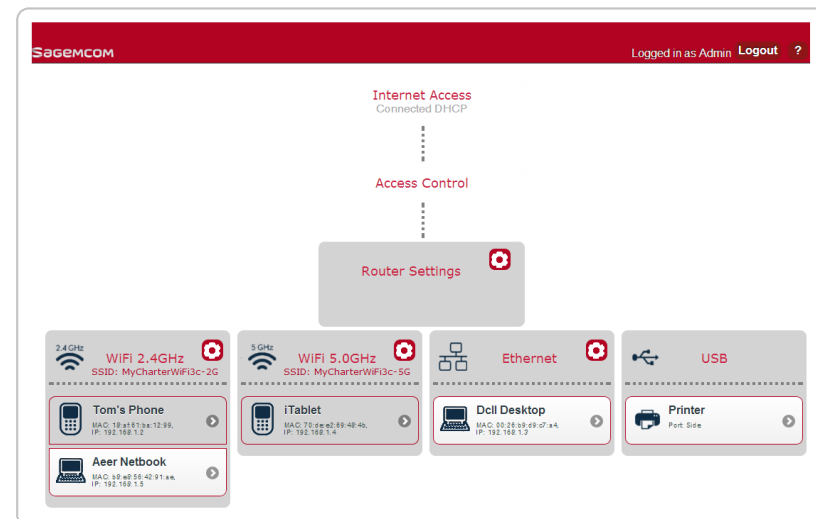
Sagemcom

Logged in as Admin Logout ?

Internet Access
Connected DHCP

Access Control

Router Settings

2.4 GHz
WiFi 2.4GHz
SSID: MyCharterWiFi3c-2G

Tom's Phone
MAC: 18:a1:61:ba:12:99,
IP: 192.168.1.2

Aeer Netbook
MAC: b9:e8:56:42:91:ae,
IP: 192.168.1.5

5 GHz
WiFi 5.0GHz
SSID: MyCharterWiFi3c-5G

iTablet
MAC: 70:de:e2:69:48:4b,
IP: 192.168.1.4

Ethernet

Dcll Desktop
MAC: 00:26:b9:d9:c7:a4,
IP: 192.168.1.3

USB

Printer
Port Side